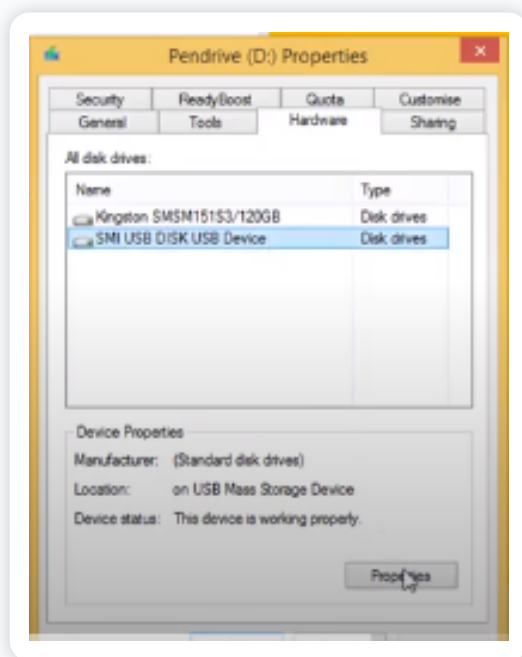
Pendrive (D:) Properties

×

Security
ReadyBoost
Quota
Customise
General
Tools
Hardware
Sharing

All disk drives:

| Name | Type |
|---|---|
| Kingston SMSM151S3/120GB | Disk drives |
| SMI USB DISK USB Device | Disk drives |

Device Properties

Manufacturer: (Standard disk drives)

Location: on USB Mass Storage Device

Device status: This device is working properly.

Properties